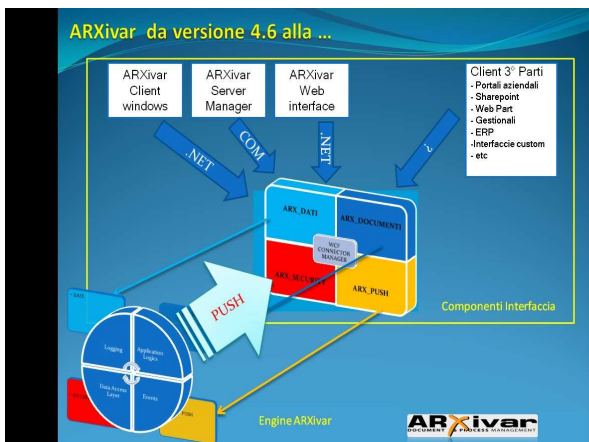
ARXivar da versione 4.6 alla ...

ARXivar Client windows

ARXivar Server Manager

ARXivar Web interface

Client 3° Parti
- Portali aziendali
- Sharepoint
- Web Part
- Gestionali
- ERP
-Interfaccie custom
- etc

.NET

COM

.NET

?

ARX_DATI

ARX_DOCUMENTI

WCF CONNECTOR MANAGER

ARX_SECURITY

ARX_PUSH

PUSH

Componenti Interfaccia

Logging

Application Logics

Data Access Layer

Events

Engine ARXivar

ARXivar
DOCUMENT PROCESS MANAGEMENT